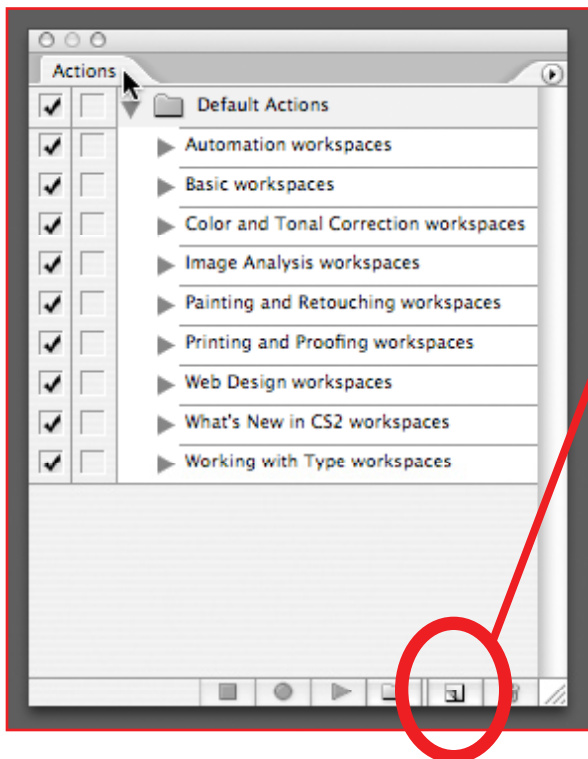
Actions

Default Actions

Automation workspaces

Basic workspaces

Color and Tonal Correction workspaces

Image Analysis workspaces

Painting and Retouching workspaces

Printing and Proofing workspaces

Web Design workspaces

What's New in CS2 workspaces

Working with Type workspaces